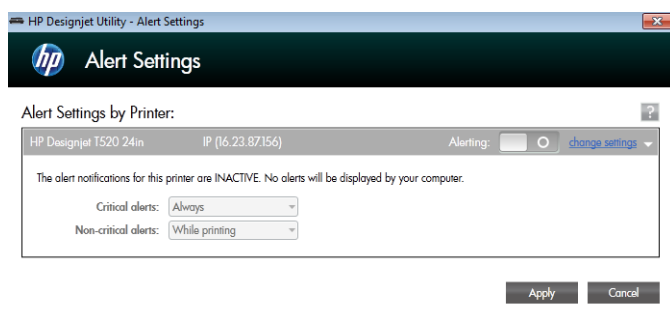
HP Designjet Utility - Alert Settings

hp Alert Settings

Alert Settings by Printer:

?

HP Designjet T520 24in IP (16.23.87.156) Alerting: O change settings

The alert notifications for this printer are INACTIVE. No alerts will be displayed by your computer.

Critical alerts: Always

Non-critical alerts: While printing

Apply Cancel